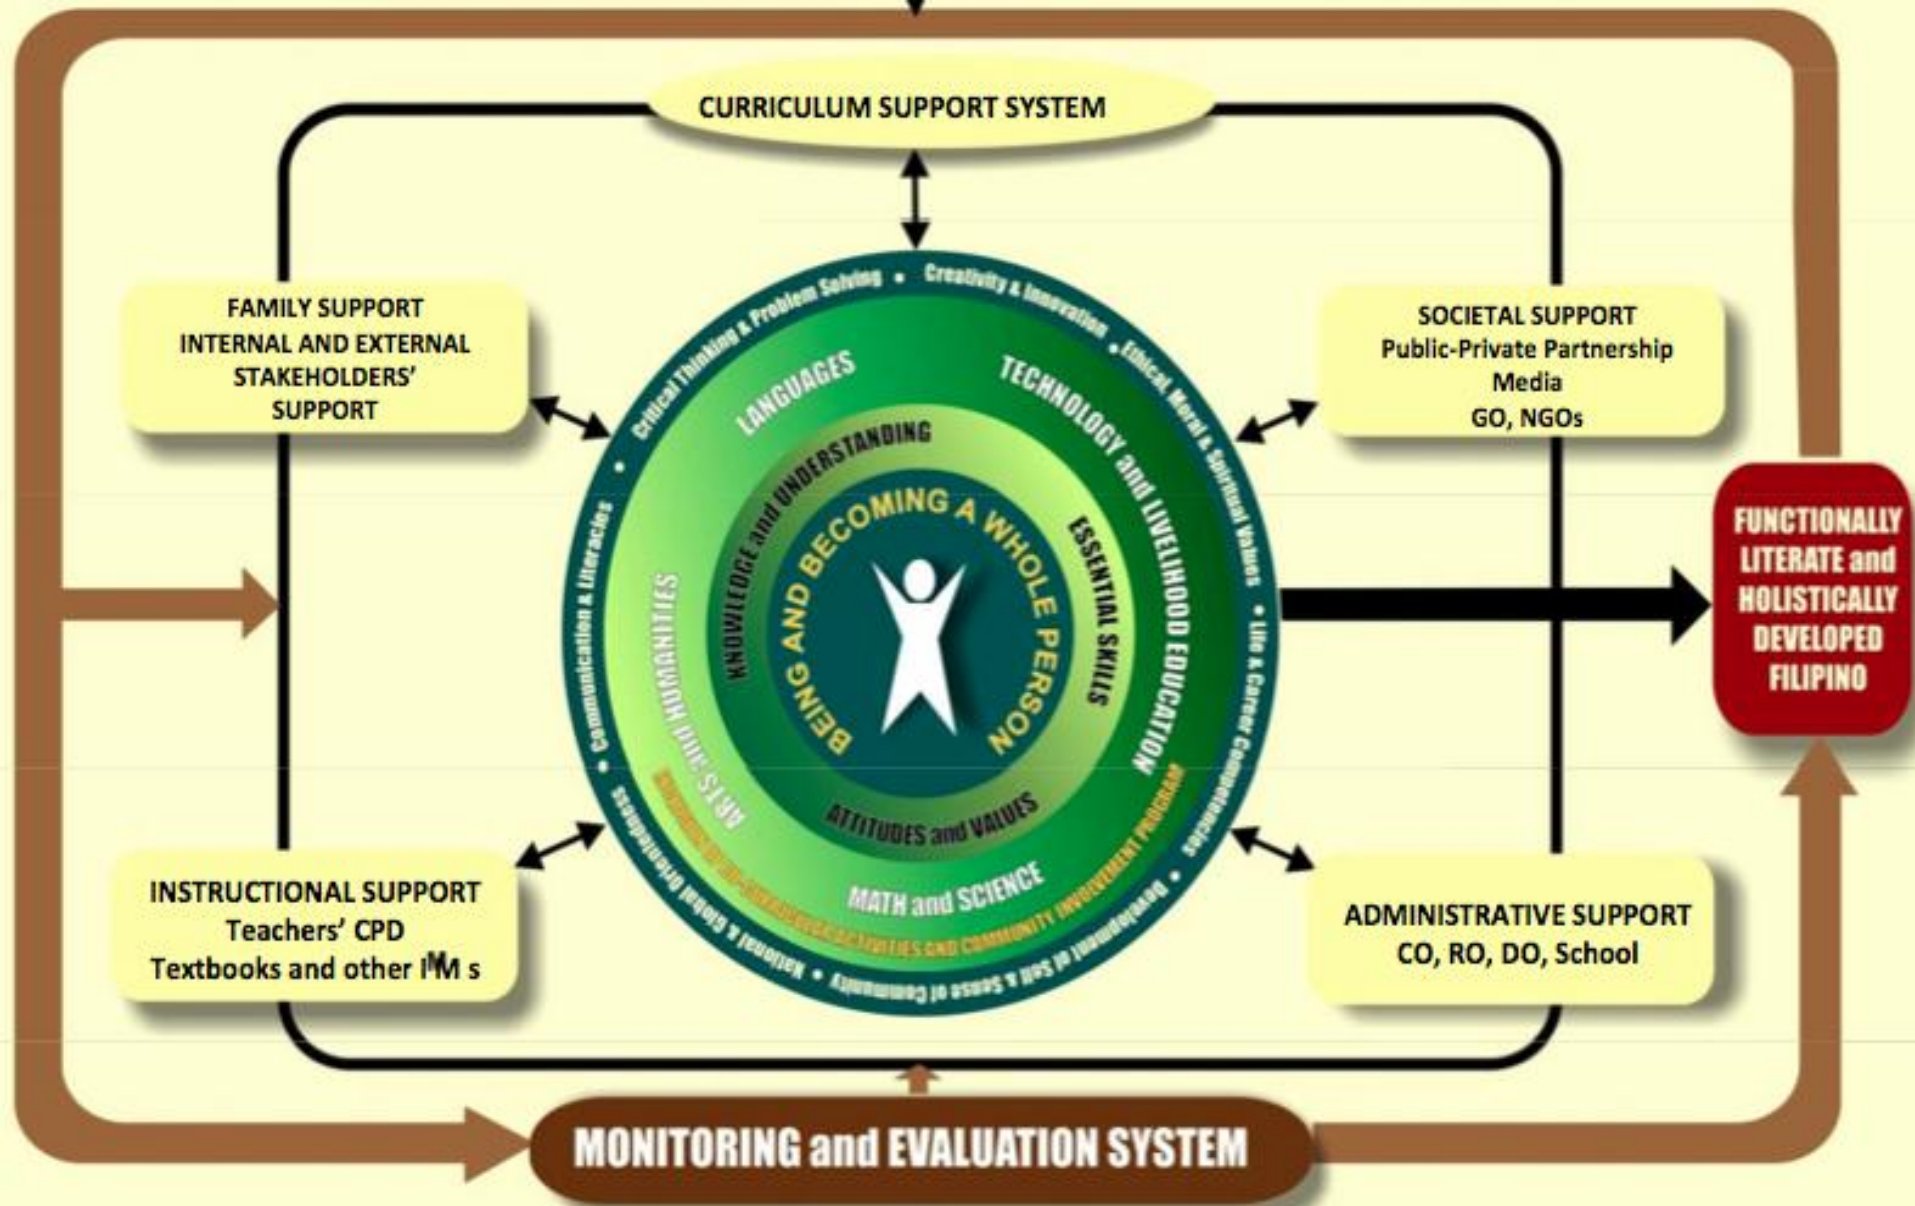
CURRICULUM SUPPORT SYSTEM

FAMILY SUPPORT
INTERNAL AND EXTERNAL STAKEHOLDERS' SUPPORT

SOCIETAL SUPPORT
Public-Private Partnership
Media
GO, NGOs

Critical Thinking & Problem Solving • Creativity & Innovation • Ethical, Moral & Spiritual Values • Life & Career Competencies • Development of Self & Sense of Community • National & Global Orientedness • Communication & Literacies

LANGUAGES
TECHNOLOGY and LIVELIHOOD EDUCATION
MATH and SCIENCE
ARTS and HUMANITIES
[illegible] ACTIVITIES AND COMMUNITY INVOLVEMENT PROGRAM

KNOWLEDGE and UNDERSTANDING
ESSENTIAL SKILLS
ATTITUDES and VALUES

BEING AND BECOMING A WHOLE PERSON

FUNCTIONALLY LITERATE and HOLISTICALLY DEVELOPED FILIPINO

INSTRUCTIONAL SUPPORT
Teachers' CPD
Textbooks and other IMs

ADMINISTRATIVE SUPPORT
CO, RO, DO, School

MONITORING and EVALUATION SYSTEM